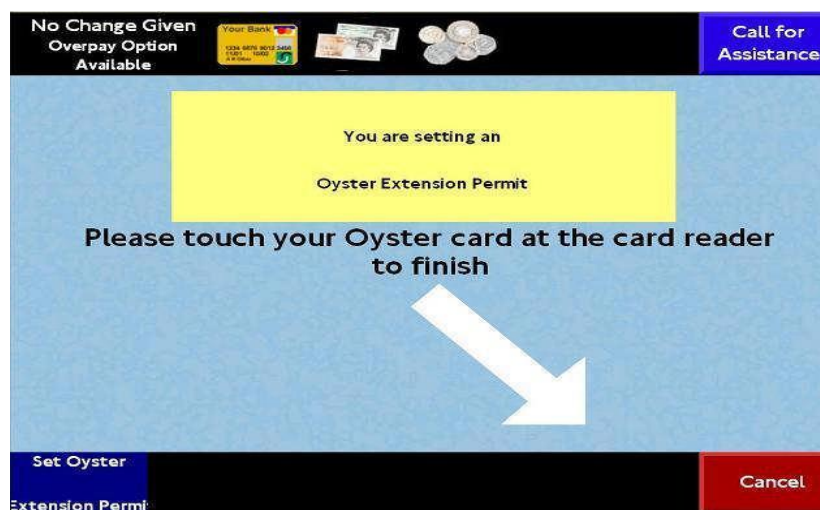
No Change Given
Overpay Option
Available

Your Bank
1234 5678 9012 3456

Call for
Assistance

You are setting an

Oyster Extension Permit

Please touch your Oyster card at the card reader to finish

Set Oyster
Extension Permi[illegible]

Cancel